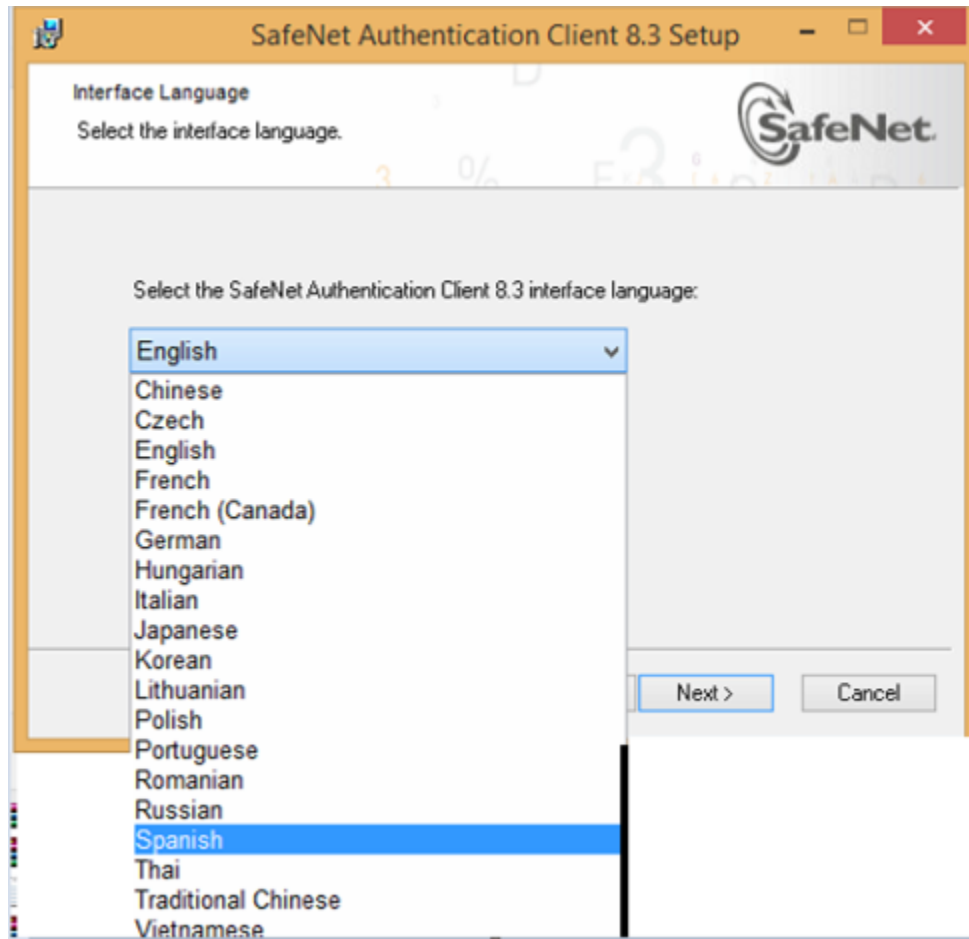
SafeNet Authentication Client 8.3 Setup

Interface Language
Select the interface language.

SafeNet.

Select the SafeNet Authentication Client 8.3 interface language:

English

Chinese
Czech
English
French
French (Canada)
German
Hungarian
Italian
Japanese
Korean
Lithuanian
Polish
Portuguese
Romanian
Russian
Spanish
Thai
Traditional Chinese
Vietnamese

Next >
Cancel